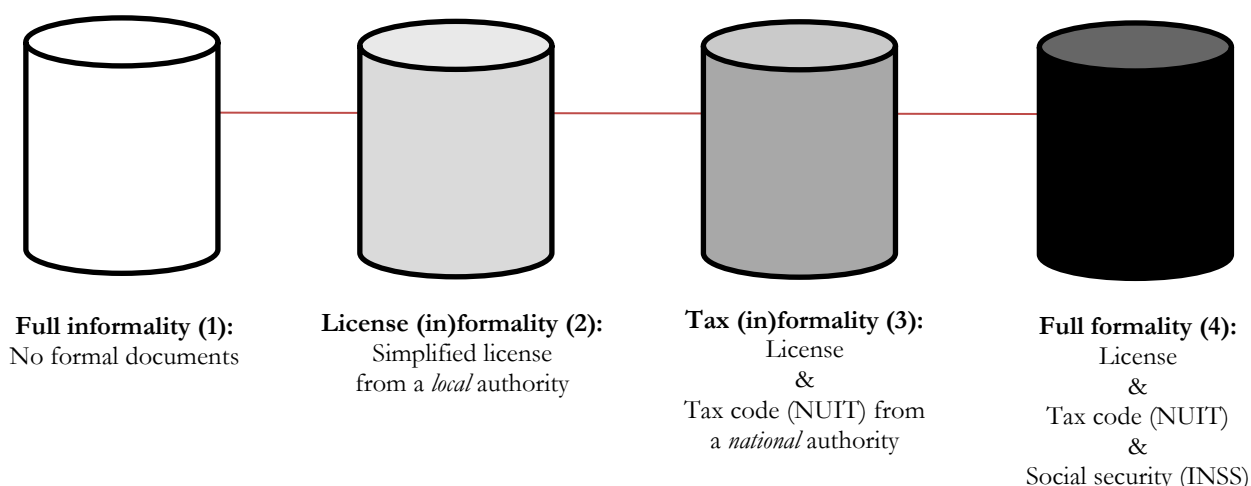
**Full informality (1):**
No formal documents

**License (in)formality (2):**
Simplified license from a *local* authority

**Tax (in)formality (3):**
License
&
Tax code (NUIT) from a *national* authority

**Full formality (4):**
License
&
Tax code (NUIT)
&
Social security (INSS)